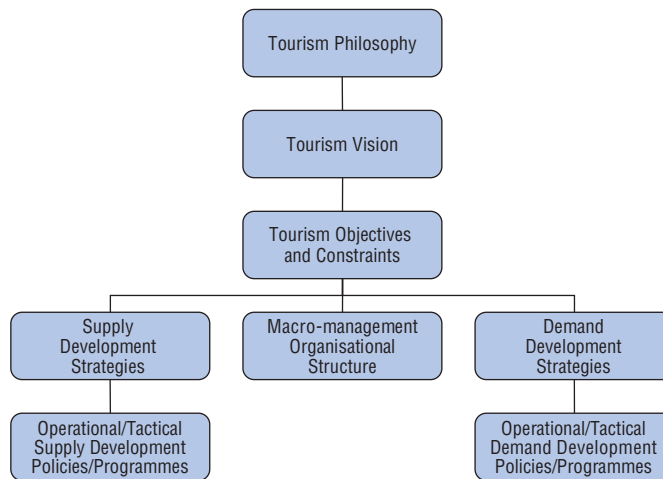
Tourism Philosophy

Tourism Vision

Tourism Objectives and Constraints

Supply Development Strategies

Macro-management Organisational Structure

Demand Development Strategies

Operational/Tactical Supply Development Policies/Programmes

Operational/Tactical Demand Development Policies/Programmes